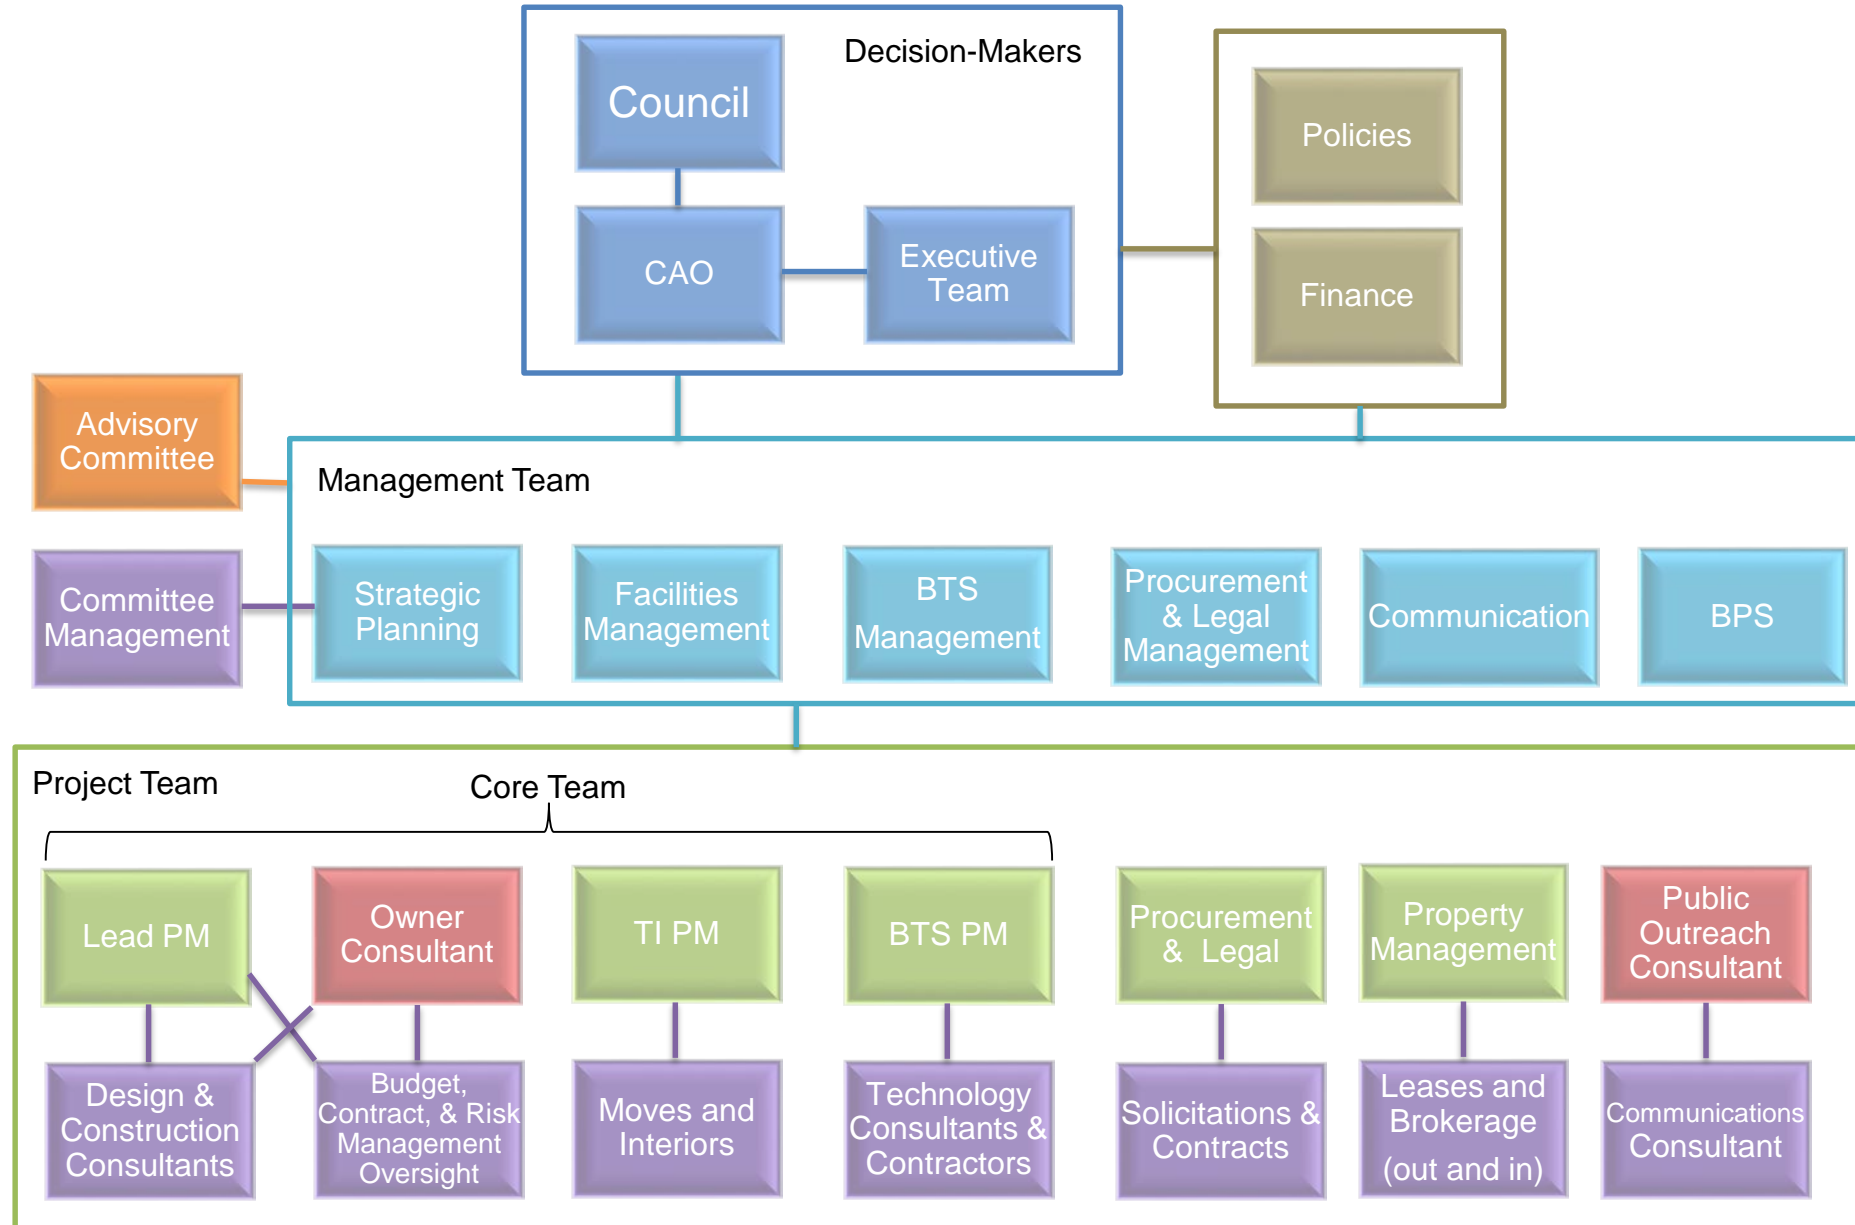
Decision-Makers

Council

CAO

Executive Team

Policies

Finance

Advisory Committee

Committee Management

Management Team

Strategic Planning

Facilities Management

BTS Management

Procurement & Legal Management

Communication

BPS

Project Team

Core Team

Lead PM

Owner Consultant

TI PM

BTS PM

Procurement & Legal

Property Management

Public Outreach Consultant

Design & Construction Consultants

Budget, Contract, & Risk Management Oversight

Moves and Interiors

Technology Consultants & Contractors

Solicitations & Contracts

Leases and Brokerage (out and in)

Communications Consultant